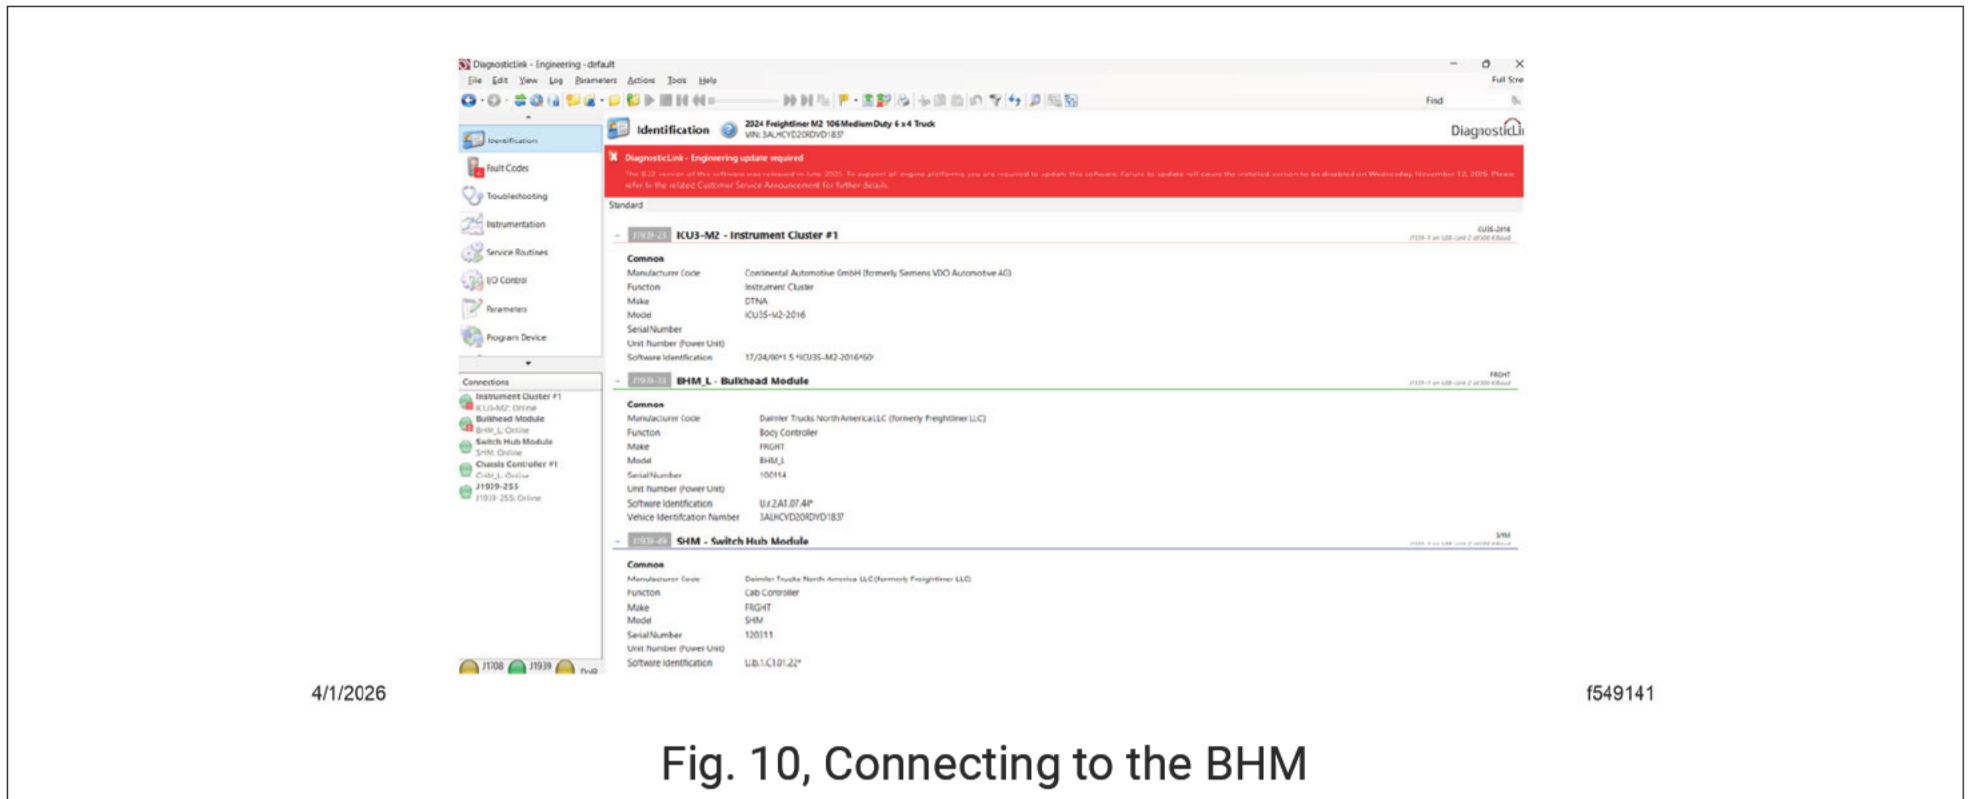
DiagnosticLink - Engineering - default

File Edit View Log Parameters Actions Tools Help

Full Scre

Find

Identification

Fault Codes

Troubleshooting

Instrumentation

Service Routines

I/O Control

Parameters

Program Device

Identification

2024 Freightliner M2 106 Medium Duty 6 x 4 Truck
VIN: 3ALHCYD20RDVD1837

DiagnosticLi

DiagnosticLink - Engineering update required

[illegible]

Standard

J1939-23 ICU3-M2 - Instrument Cluster #1

ICU3S-2016

Common

| | |
|---|---|
| Manufacturer Code | Continental Automotive GmbH (formerly Siemens VDO Automotive AG) |
| Function | Instrument Cluster |
| Make | DTNA |
| Model | ICU3S-M2-2016 |
| Serial Number | |
| Unit Number (Power Unit) | |
| Software Identification | 17/24/00*1.5 *ICU3S-M2-2016*00 |

J1939-33 BHM_L - Bulkhead Module

FRGHT

Common

| | |
|---|---|
| Manufacturer Code | Daimler Trucks North America LLC (formerly Freightliner LLC) |
| Function | Body Controller |
| Make | FRGHT |
| Model | BHM_L |
| Serial Number | 100114 |
| Unit number (Power Unit) | |
| Software Identification | U.r.2.A1.07.4P* |
| Vehicle Identification Number | 3ALHCYD20RDVD1837 |

J1939-49 SHM - Switch Hub Module

SHM

Common

| | |
|---|---|
| Manufacturer Code | Daimler Trucks North America LLC (formerly Freightliner LLC) |
| Function | Cab Controller |
| Make | FRGHT |
| Model | SHM |
| Serial Number | 120111 |
| Unit Number (Power Unit) | |
| Software Identification | U.b.1.C1.01.22* |

Connections

Instrument Cluster #1
ICU3-M2: Online
Bulkhead Module
BHM_L: Online
Switch Hub Module
SHM: Online
Chassis Controller #1
CHM_L: Online
J1939-255
J1939-255: Online

J1708 J1939 DoIP

4/1/2026

f549141

Fig. 10, Connecting to the BHM